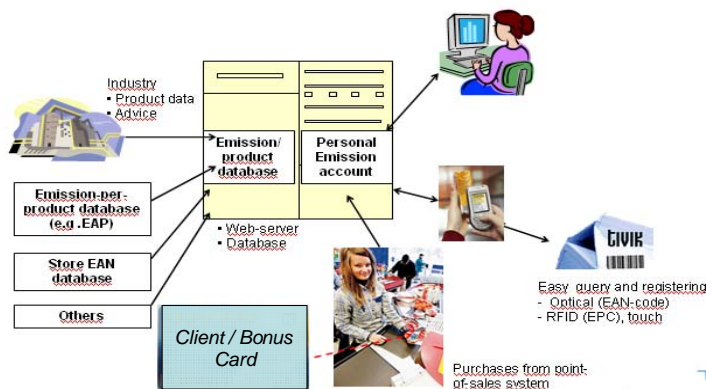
Industry
▪ Product data
▪ Advice

Emission/ product database

Personal Emission account

Emission-per-product database (e.g. EAP)

Store EAN database

Others

▪ Web-server
▪ Database

Client / Bonus Card

tivik

Easy query and registering
- Optical (EAN-code)
- RFID (EPC), touch

Purchases from point-of-sales system